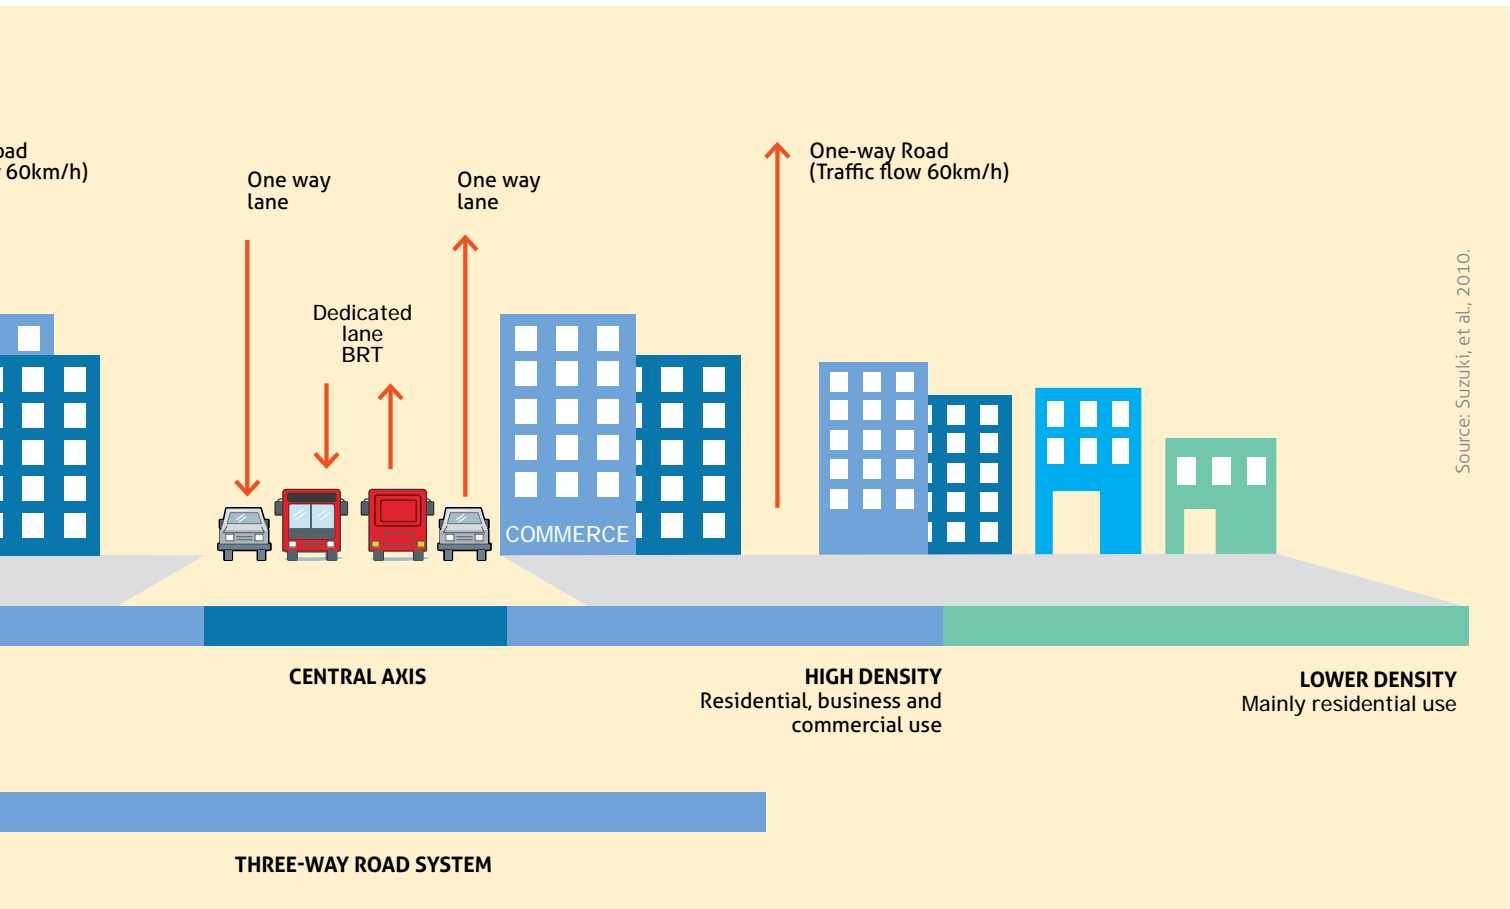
oad
60km/h)

One way
lane

One way
lane

One-way Road
(Traffic flow 60km/h)

Dedicated
lane
BRT

Source: Suzuki, et al., 2010.

COMMERCE

CENTRAL AXIS

HIGH DENSITY
Residential, business and commercial use

LOWER DENSITY
Mainly residential use

THREE-WAY ROAD SYSTEM